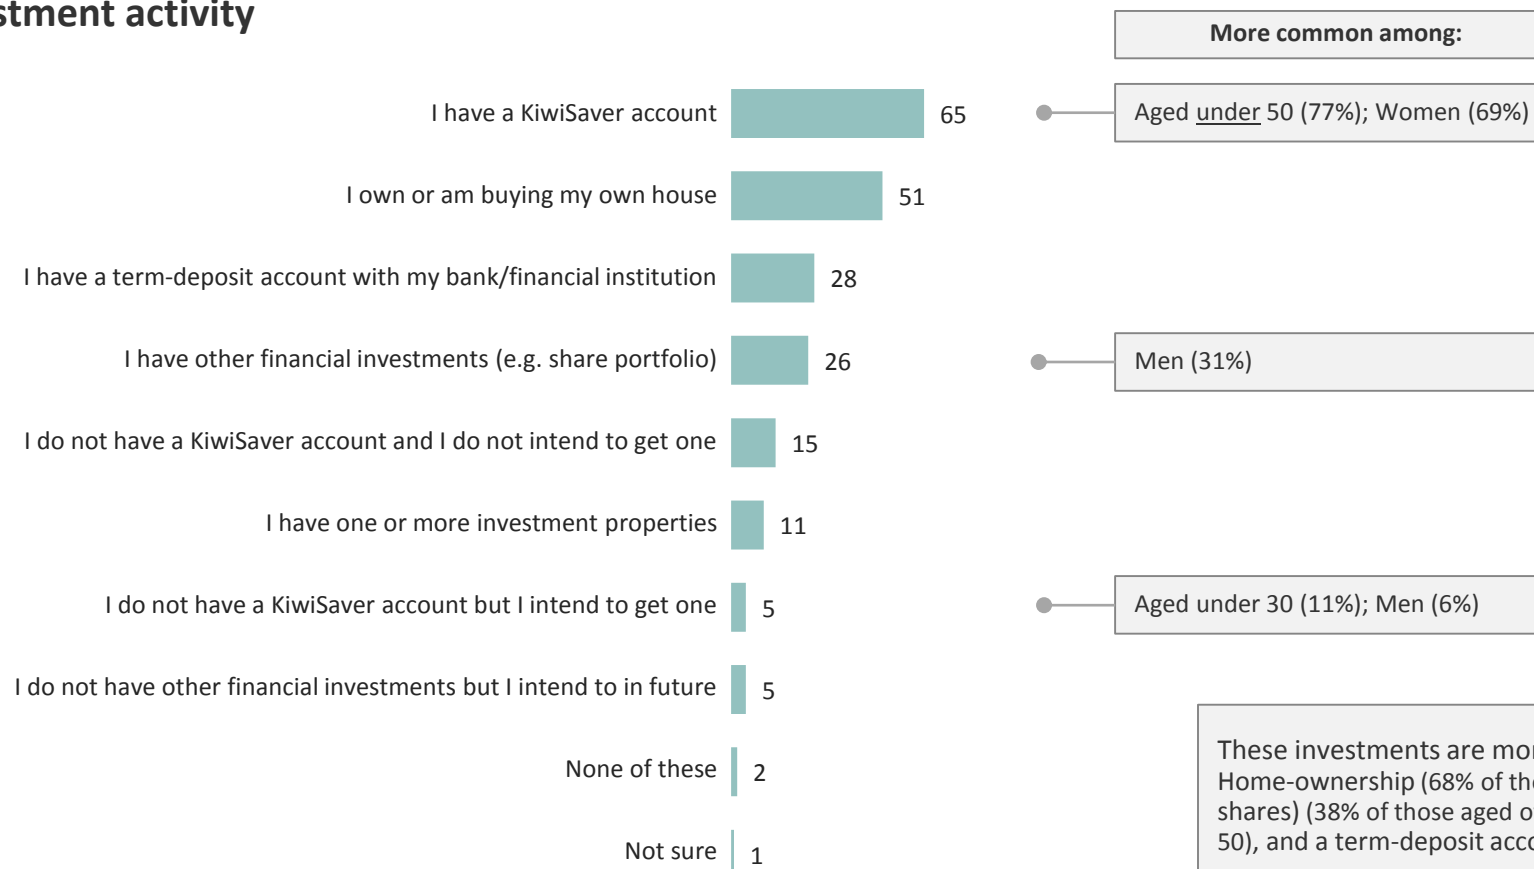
stment activity

More common among:

I have a KiwiSaver account 65

Aged under 50 (77%); Women (69%)

I own or am buying my own house 51

I have a term-deposit account with my bank/financial institution 28

I have other financial investments (e.g. share portfolio) 26

Men (31%)

I do not have a KiwiSaver account and I do not intend to get one 15

I have one or more investment properties 11

I do not have a KiwiSaver account but I intend to get one 5

Aged under 30 (11%); Men (6%)

I do not have other financial investments but I intend to in future 5

None of these 2

Not sure 1

These investments are mo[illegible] Home-ownership (68% of th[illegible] shares) (38% of those aged o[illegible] 50), and a term-deposit acc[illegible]